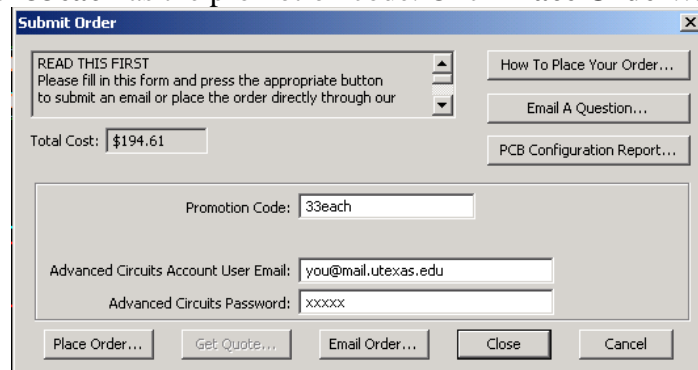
Submit Order

READ THIS FIRST
Please fill in this form and press the appropriate button to submit an email or place the order directly through our

How To Place Your Order...

Email A Question...

Total Cost: $194.61

PCB Configuration Report...

Promotion Code: 33each

Advanced Circuits Account User Email: you@mail.utexas.edu

Advanced Circuits Password: xxxxx

Place Order...

Get Quote...

Email Order...

Close

Cancel